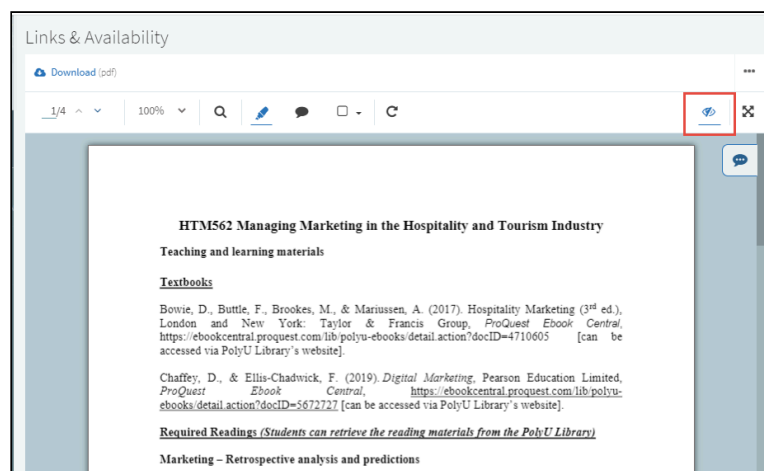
Links & Availability

Download (pdf)

1/4

100%

HTM562 Managing Marketing in the Hospitality and Tourism Industry

Teaching and learning materials

Textbooks

Bowie, D., Buttle, F., Brookes, M., & Mariussen, A. (2017). Hospitality Marketing (3rd ed.), London and New York: Taylor & Francis Group, ProQuest Ebook Central, https://ebookcentral.proquest.com/lib/polyu-ebooks/detail.action?docID=4710605 [can be accessed via PolyU Library's website].

Chaffey, D., & Ellis-Chadwick, F. (2019). Digital Marketing, Pearson Education Limited, ProQuest Ebook Central, https://ebookcentral.proquest.com/lib/polyu-ebooks/detail.action?docID=5672727 [can be accessed via PolyU Library's website].

Required Readings (Students can retrieve the reading materials from the PolyU Library)

Marketing – Retrospective analysis and predictions